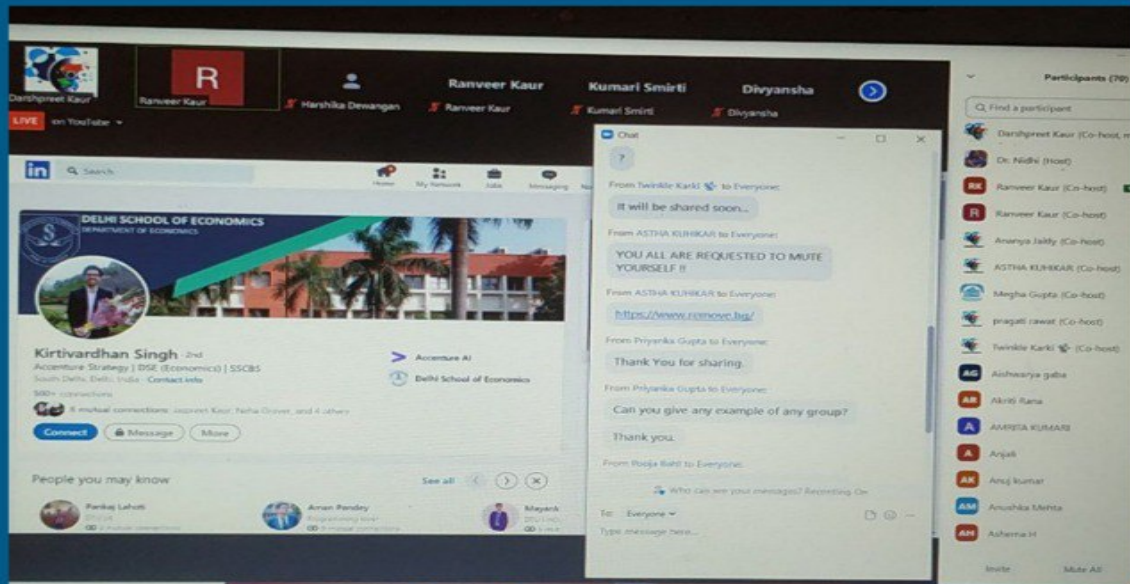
Darshpreet Kaur

R

Ranveer Kaur

Harshika Dewangan

Ranveer Kaur

Ranveer Kaur

Kumari Smriti

Kumari Smriti

Divyansha

Divyansha

LIVE on YouTube

Participants (70)

Find a participant

Darshpreet Kaur (Co-host, me)

Dr. Nidhi (Host)

RK Ranveer Kaur (Co-host)

R Ranveer Kaur (Co-host)

Ananya Jaldy (Co-host)

ASTHA KUHIKAR (Co-host)

Megha Gupta (Co-host)

pragati rawat (Co-host)

Twinkle Karki (Co-host)

AG Aishwarya gaba

AR Akriti Rana

A AMRITA KUMARI

A Anjali

AK Anuj kumar

AM Anushka Mehta

AH Ashima H

Invite

Mute All

Chat

?

From Twinkle Karki to Everyone:

It will be shared soon...

From ASTHA KUHIKAR to Everyone:

YOU ALL ARE REQUESTED TO MUTE YOURSELF !!

From ASTHA KUHIKAR to Everyone:

https://www.remove.bg/

From Priyanka Gupta to Everyone:

Thank You for sharing.

From Priyanka Gupta to Everyone:

Can you give any example of any group?

Thank you.

From Pooja Bahl to Everyone:

Who can see your messages? Recording On

To: Everyone

Type message here...

in Search

Home My Network Jobs Messaging

DELHI SCHOOL OF ECONOMICS
DEPARTMENT OF ECONOMICS

Kirtivardhan Singh · 2nd

Accenture Strategy | DSE (Economics) | SSCBS

South Delhi, Delhi, India · Contact info

500+ connections

8 mutual connections: Jaspreet Kaur, Neha Grover, and 6 others

Accenture AI

Delhi School of Economics

Connect

Message

More

People you may know

See all

Pankaj Lahoti

Aman Pandey

Mayank